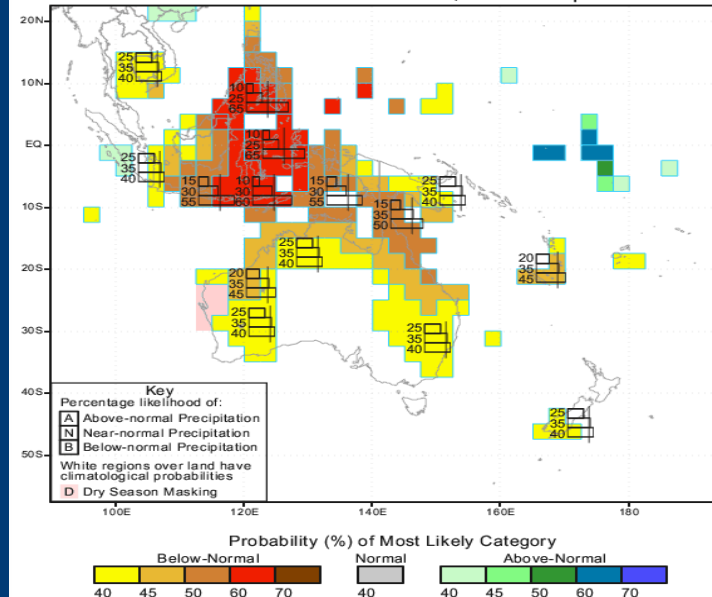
20N
10N
EQ
10S
20S
30S
40S
50S
100E
120E
140E
160E
180

25 35 40
10 25 65
10 25 65
25 35 40
15 30 55
10 30 60
15 30 55
25 35 40
15 35 50
25 35 40
20 35 45
20 35 45
25 35 40
25 35 40
25 35 40

Key
Percentage likelihood of:
A Above-normal Precipitation
N Near-normal Precipitation
B Below-normal Precipitation
White regions over land have climatological probabilities
D Dry Season Masking

Probability (%) of Most Likely Category
Below-Normal
40 45 50 60 70
Normal
40
Above-Normal
40 45 50 60 70